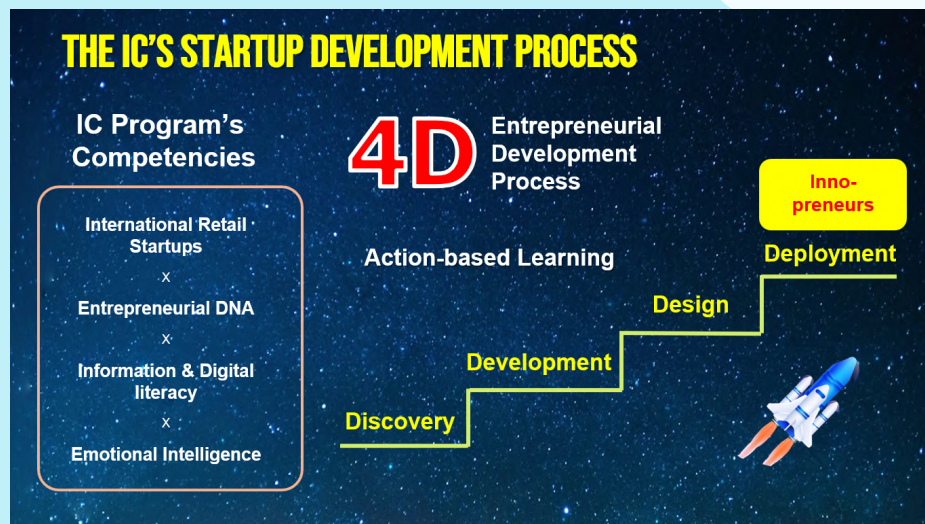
THE IC'S STARTUP DEVELOPMENT PROCESS

IC Program's Competencies

International Retail Startups
x
Entrepreneurial DNA
x
Information & Digital literacy
x
Emotional Intelligence

4D Entrepreneurial Development Process

Action-based Learning

Inno-preneurs

Deployment

Design

Development

Discovery